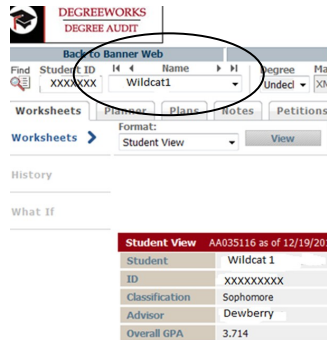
DEGREEWORKS
DEGREE AUDIT

Back to Banner Web

Find
Student ID
XXXXXXXX
Name
Wildcat1
Degree
Undecl
Ma
XM

Worksheets
Planner
Plans
Notes
Petitions

Worksheets
Format:
Student View
View

History

What If

Student View AA035116 as of 12/19/20
Student Wildcat 1
ID XXXXXXXXX
Classification Sophomore
Advisor Dewberry
Overall GPA 3.714